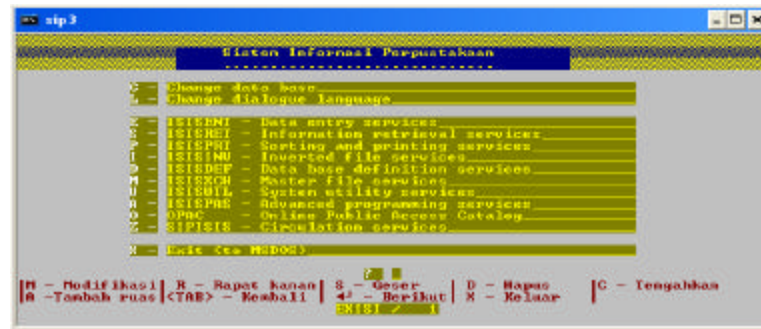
sip 3

Sistem Informasi Perpustakaan

C - Change data base
L - Change dialogue language

E - ISISENT - Data entry services
S - ISISRET - Information retrieval services
P - ISISPRT - Sorting and printing services
I - ISISINV - Inverted file services
D - ISISDEF - Data base definition services
M - ISISXCH - Master file services
U - ISISUTL - System utility services
A - ISISPAS - Advanced programming services
O - OPAC - Online Public Access Catalog
Z - SIPISIS - Circulation services

X - Exit (to MSDOS)

M - Modifikasi | R - Rapat kanan | S - Geser | D - Hapus | C - Tengahkan
A -Tambah ruas | <TAB> - Kembali | ↵ - Berikut | X - Keluar
POSISI 2 1